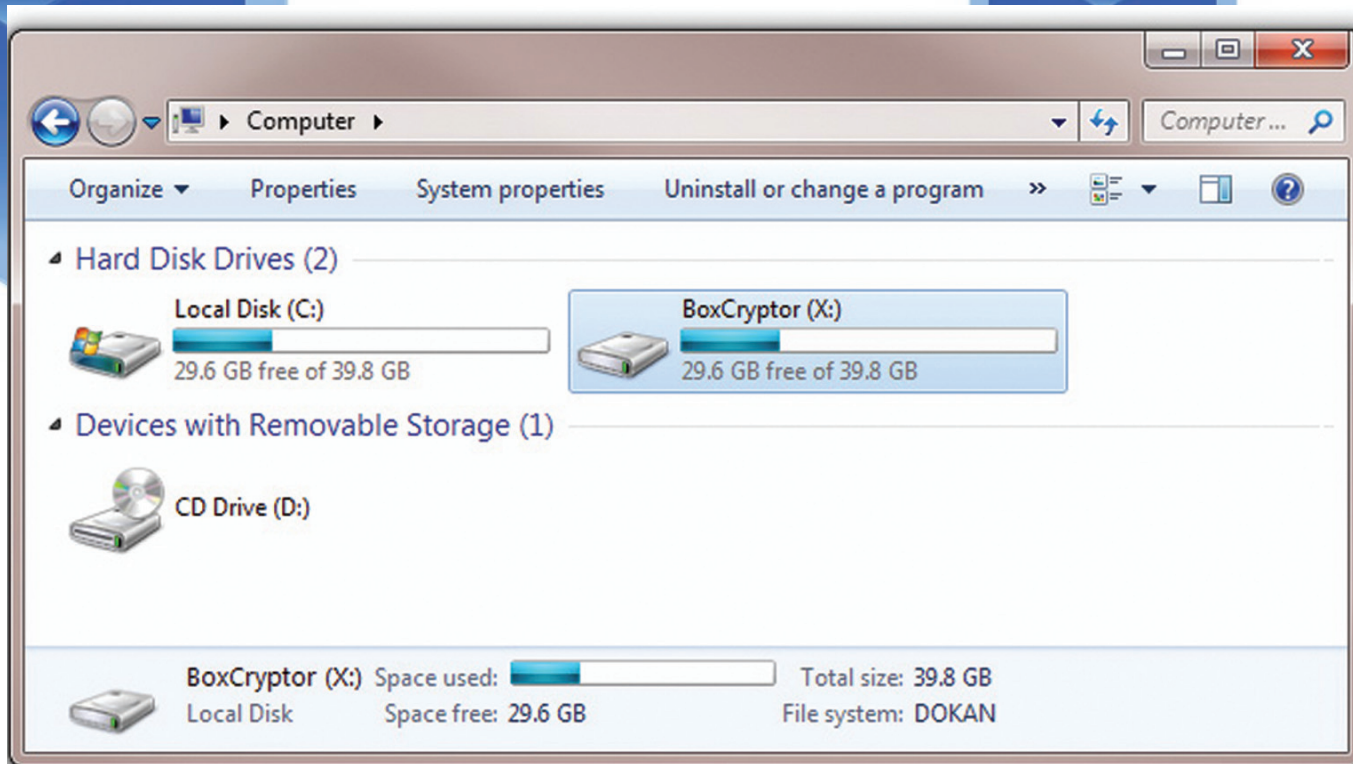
Computer ▸

Computer ...

Organize ▾ Properties System properties Uninstall or change a program »

Hard Disk Drives (2)

Local Disk (C:)
29.6 GB free of 39.8 GB

BoxCryptor (X:)
29.6 GB free of 39.8 GB

Devices with Removable Storage (1)

CD Drive (D:)

BoxCryptor (X:) Space used:
Local Disk Space free: 29.6 GB

Total size: 39.8 GB
File system: DOKAN